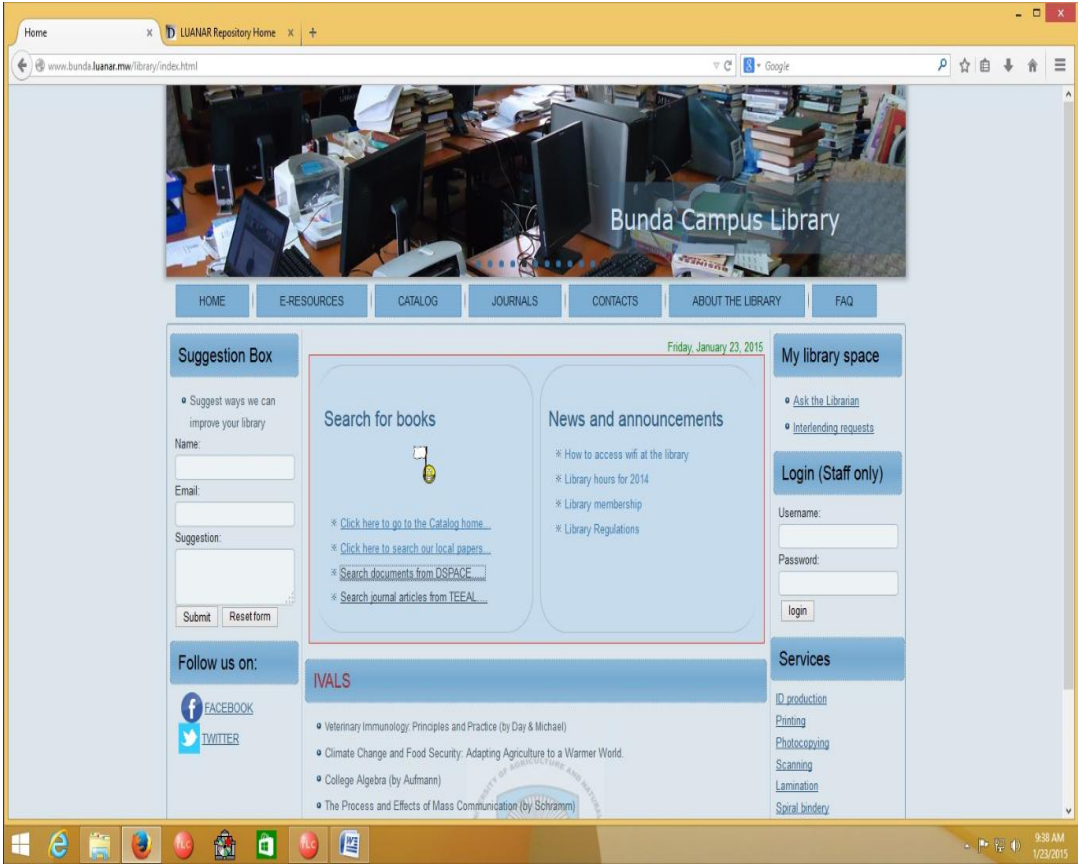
Home × LUANAR Repository Home × +

www.bunda.luanar.mw/library/index.html

Google

Bunda Campus Library

HOME | E-RESOURCES | CATALOG | JOURNALS | CONTACTS | ABOUT THE LIBRARY | FAQ

Suggestion Box

Suggest ways we can improve your library

Name:

Email:

Suggestion:

Submit | Reset form

Follow us on:

FACEBOOK

TWITTER

Friday, January 23, 2015

Search for books

Click here to go to the Catalog home...

Click here to search our local papers...

Search documents from DSPACE...

Search journal articles from TEEAL...

News and announcements

How to access wifi at the library

Library hours for 2014

Library membership

Library Regulations

IVALS

Veterinary Immunology: Principles and Practice (by Day & Michael)

Climate Change and Food Security: Adapting Agriculture to a Warmer World.

College Algebra (by Aufmann)

The Process and Effects of Mass Communication (by Schramm)

My library space

Ask the Librarian

Interlending requests

Login (Staff only)

Username:

Password:

login

Services

ID production

Printing

Photocopying

Scanning

Lamination

Spiral bindery

9:38 AM
1/23/2015